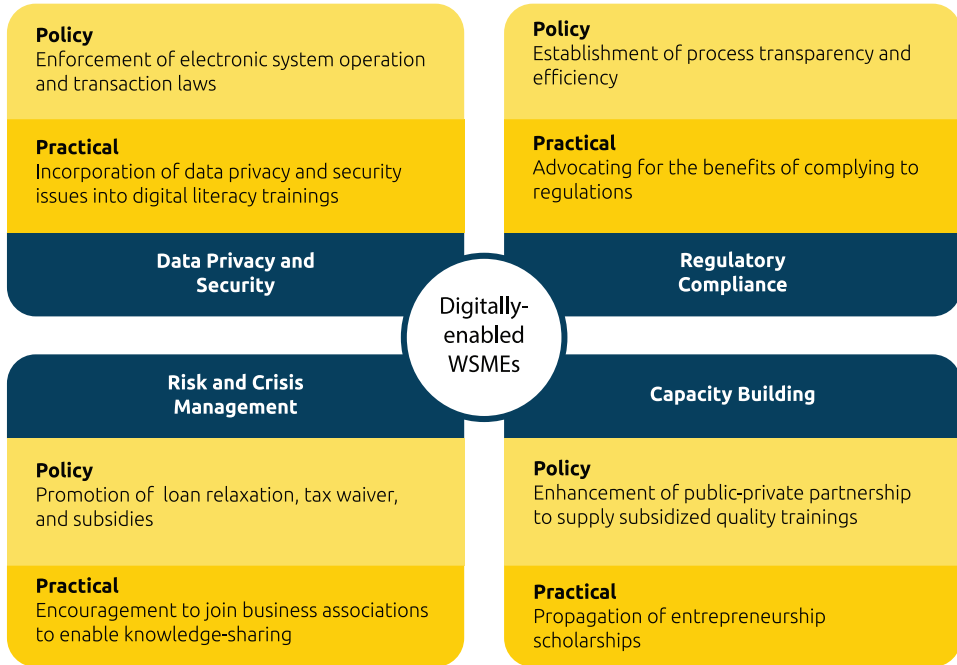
Policy
Enforcement of electronic system operation and transaction laws

Practical
Incorporation of data privacy and security issues into digital literacy trainings

Data Privacy and Security

Policy
Establishment of process transparency and efficiency

Practical
Advocating for the benefits of complying to regulations

Regulatory Compliance

Digitally-enabled WSMEs

Risk and Crisis Management

Policy
Promotion of loan relaxation, tax waiver, and subsidies

Practical
Encouragement to join business associations to enable knowledge-sharing

Capacity Building

Policy
Enhancement of public-private partnership to supply subsidized quality trainings

Practical
Propagation of entrepreneurship scholarships